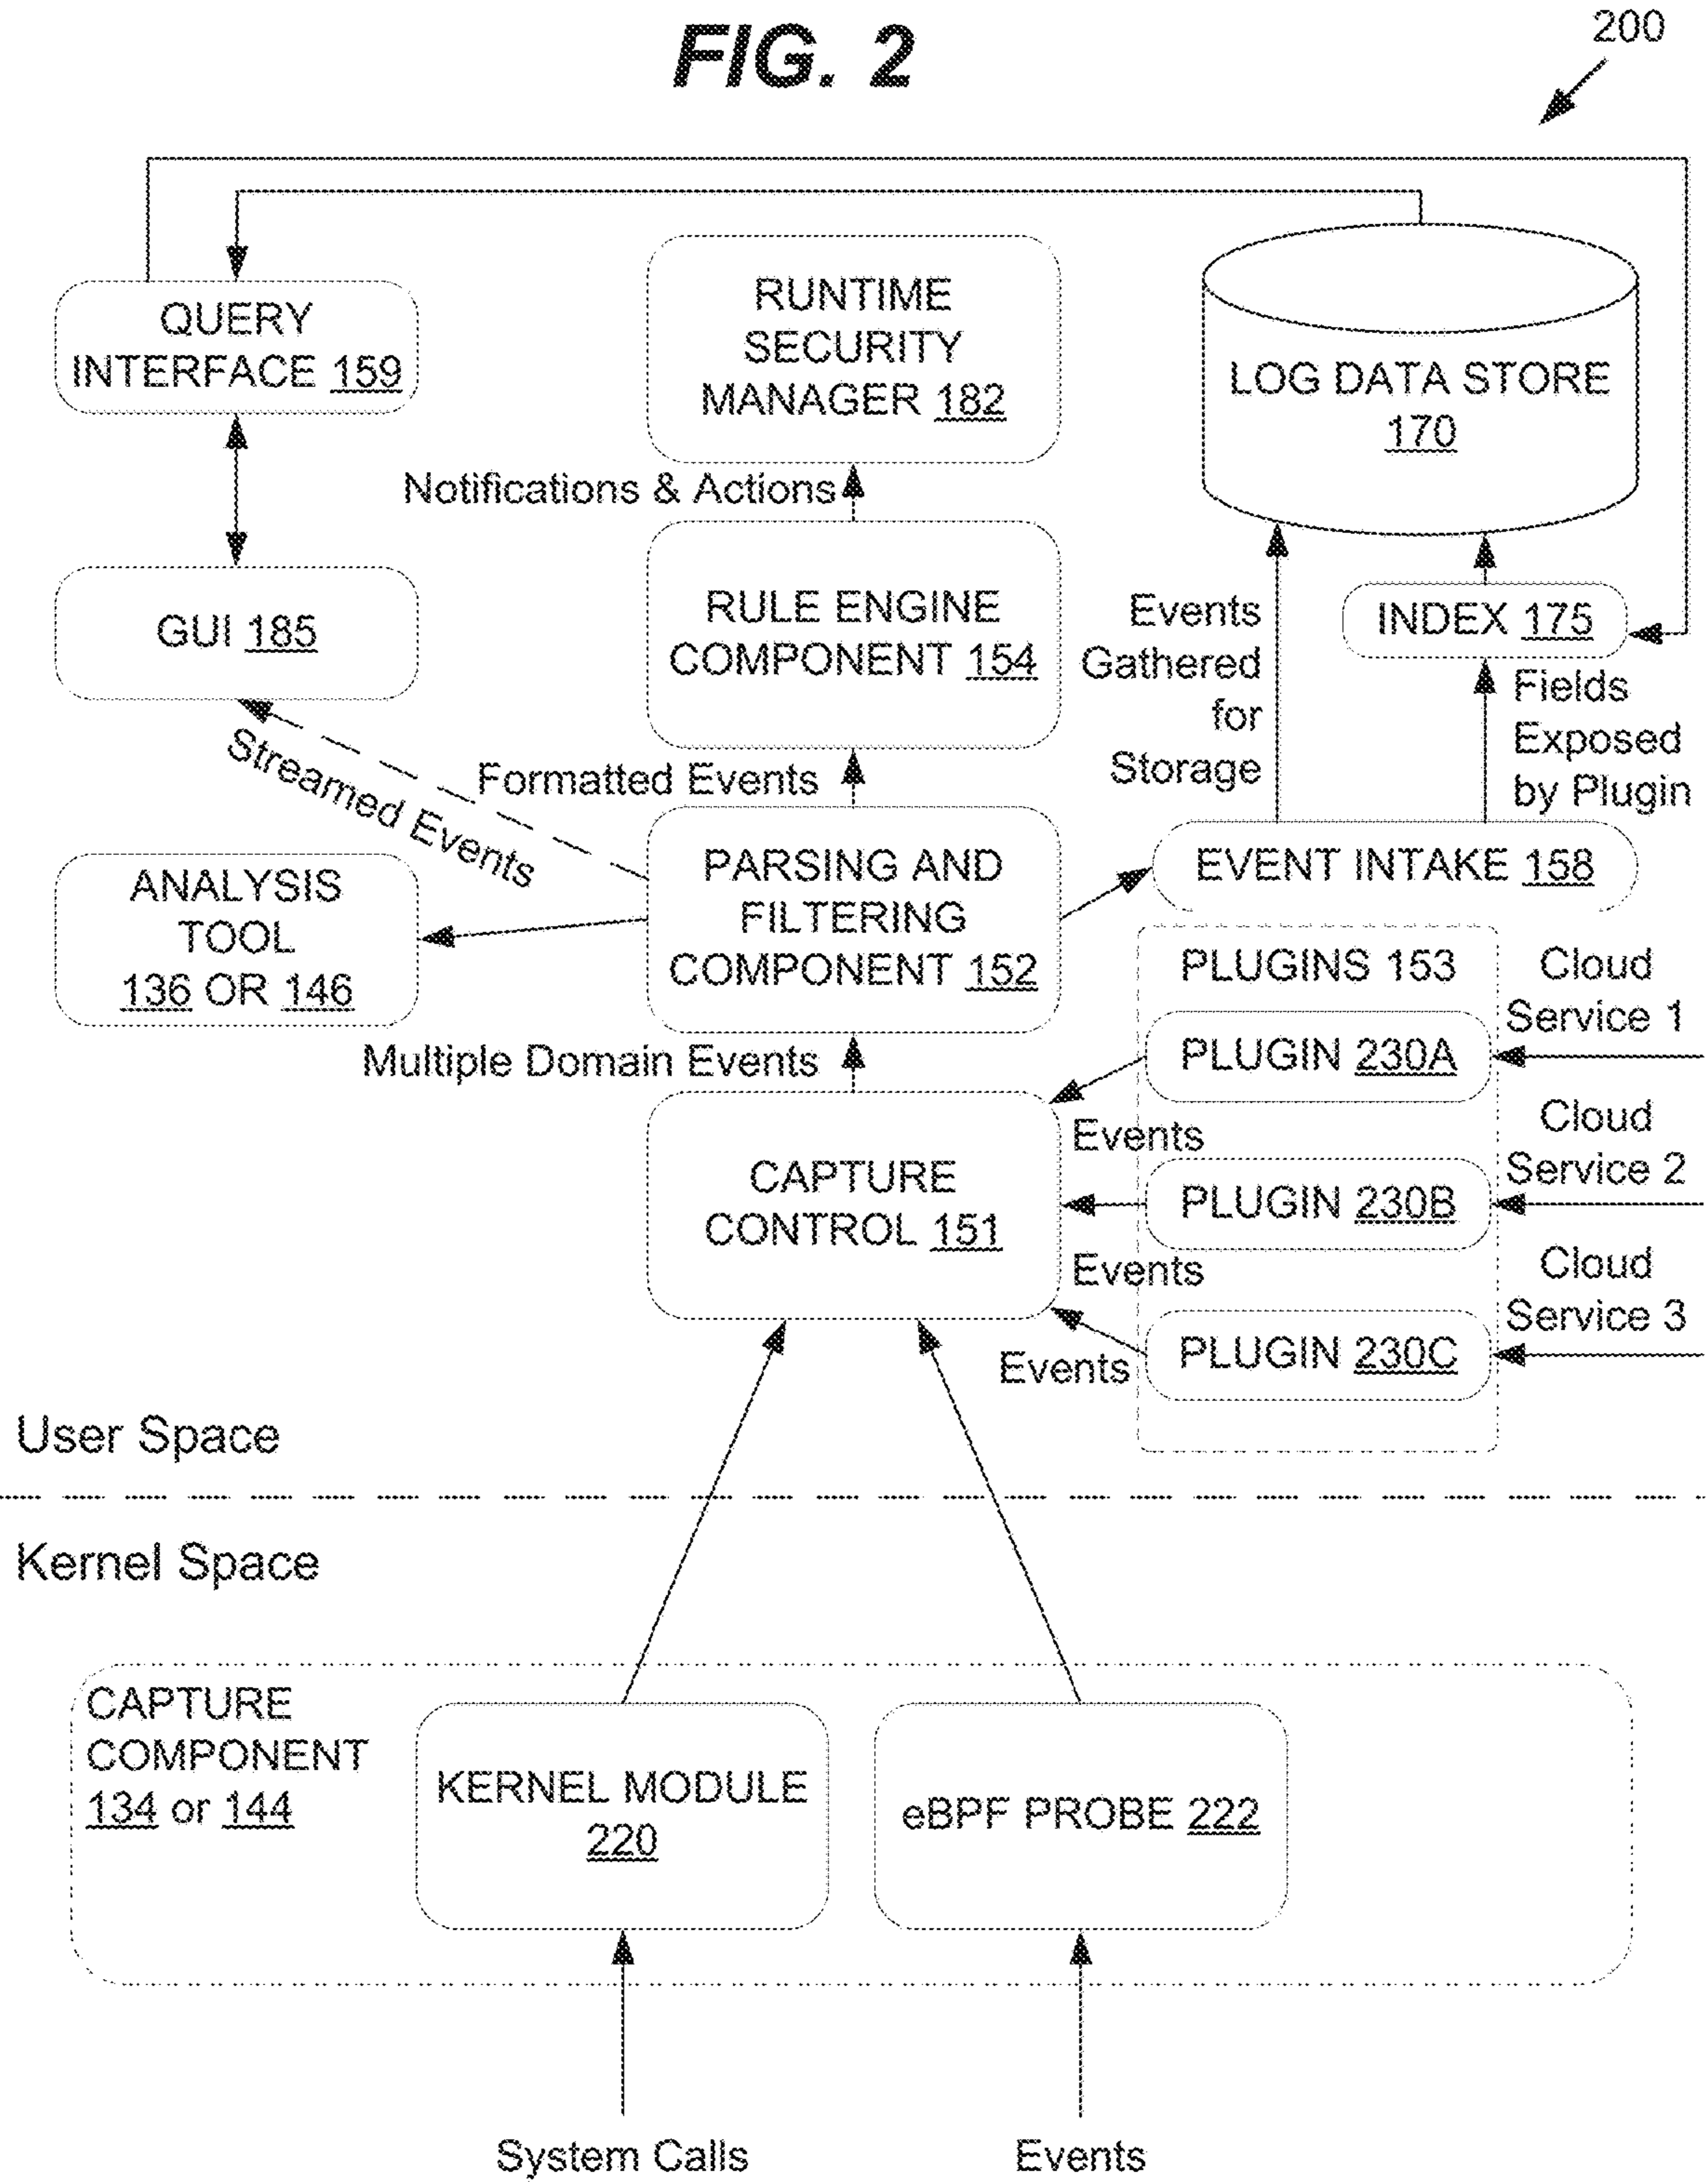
FIG. 2

200

QUERY INTERFACE 159

RUNTIME SECURITY MANAGER 182

LOG DATA STORE 170

Notifications & Actions

GUI 185

RULE ENGINE COMPONENT 154

Events Gathered for Storage

INDEX 175

Fields Exposed by Plugin

Streamed Events

Formatted Events

ANALYSIS TOOL 136 OR 146

PARSING AND FILTERING COMPONENT 152

EVENT INTAKE 158

PLUGINS 153

Cloud Service 1

PLUGIN 230A

Multiple Domain Events

Events

Cloud Service 2

CAPTURE CONTROL 151

PLUGIN 230B

Events

Cloud Service 3

Events

PLUGIN 230C

User Space

Kernel Space

CAPTURE COMPONENT 134 or 144

KERNEL MODULE 220

eBPF PROBE 222

System Calls

Events